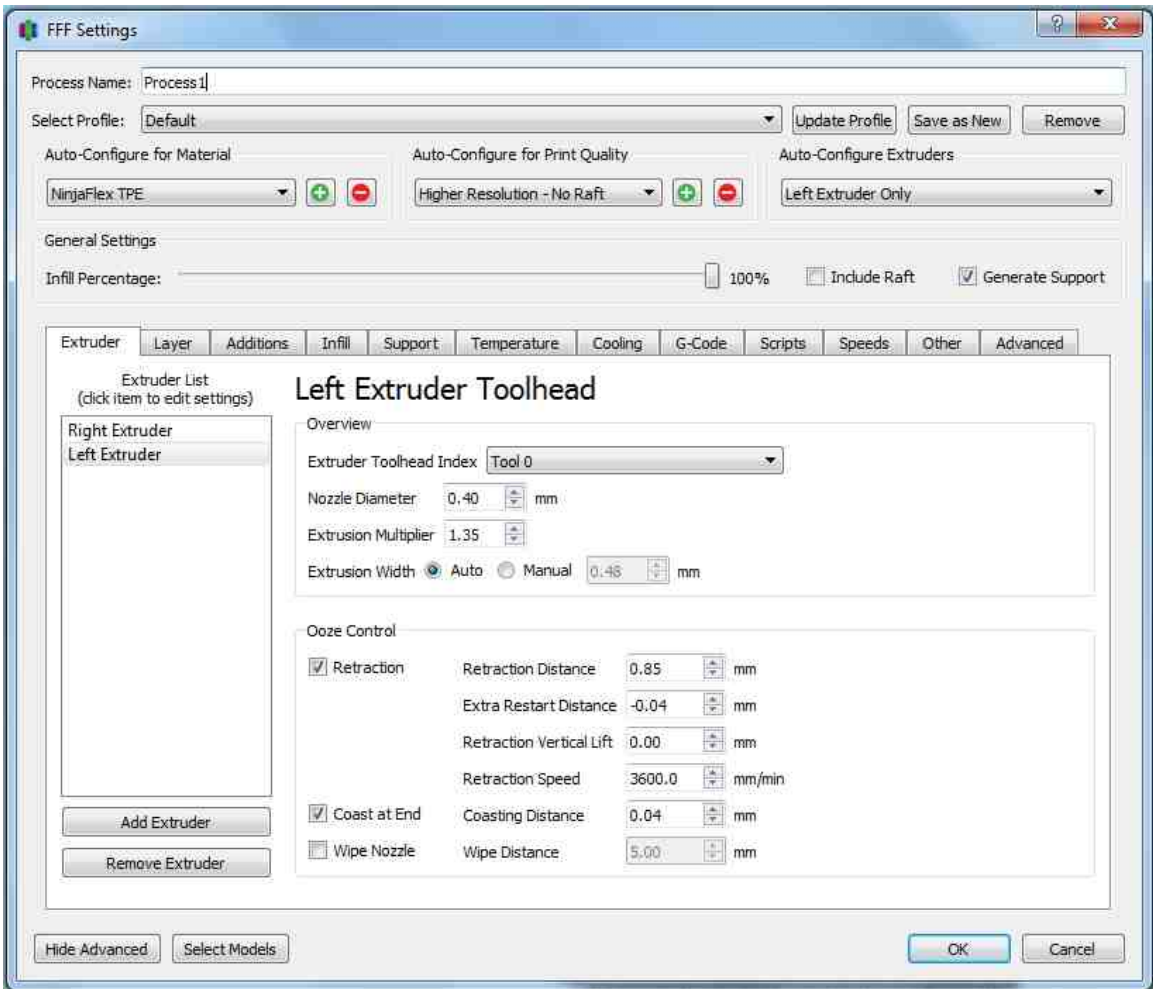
FFF Settings

Process Name: Process1

Select Profile: Default

Update Profile Save as New Remove

Auto-Configure for Material

NinjaFlex TPE

Auto-Configure for Print Quality

Higher Resolution - No Raft

Auto-Configure Extruders

Left Extruder Only

General Settings

Infill Percentage: 100% Include Raft Generate Support

Extruder Layer Additions Infill Support Temperature Cooling G-Code Scripts Speeds Other Advanced

Extruder List
(click item to edit settings)

Right Extruder
Left Extruder

Add Extruder

Remove Extruder

Left Extruder Toolhead

Overview

Extruder Toolhead Index Tool 0

Nozzle Diameter 0.40 mm

Extrusion Multiplier 1.35

Extrusion Width Auto Manual 0.48 mm

Ooze Control

Retraction

Retraction Distance 0.85 mm

Extra Restart Distance -0.04 mm

Retraction Vertical Lift 0.00 mm

Retraction Speed 3600.0 mm/min

Coast at End

Coasting Distance 0.04 mm

Wipe Nozzle

Wipe Distance 5.00 mm

Hide Advanced Select Models

OK Cancel